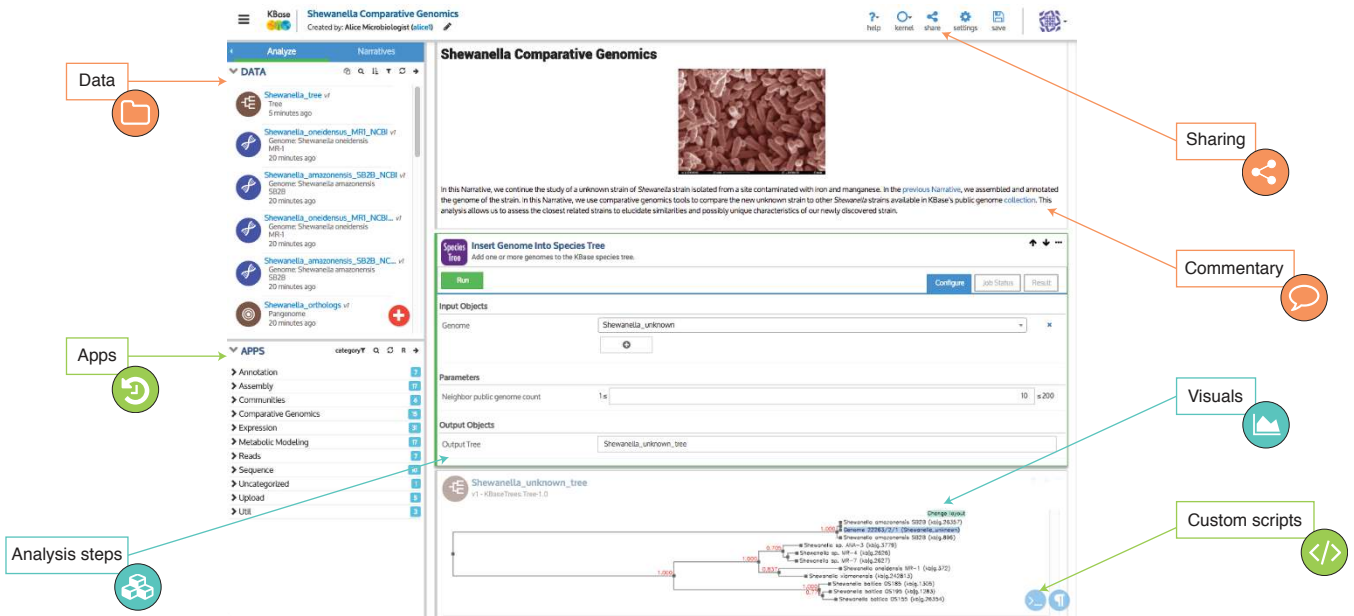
KBase

Shewanella Comparative Genomics
Created by: Alice Microbiologist (alice1)

help kernel share settings save

Analyze Narratives

DATA

Shewanella_tree v1
Tree
5 minutes ago

Shewanella_oneidensus_MR1_NCBI v1
Genome: Shewanella oneidensis MR-1
20 minutes ago

Shewanella_amazonensis_SB2B_NCBI v1
Genome: Shewanella amazonensis SB2B
20 minutes ago

Shewanella_oneidensus_MR1_NCBI... v1
Genome: Shewanella oneidensis MR-1
20 minutes ago

Shewanella_amazonensis_SB2B_NC... v1
Genome: Shewanella amazonensis SB2B
20 minutes ago

Shewanella_orthologs v1
Pangenome
20 minutes ago

APPS category

Annotation 7
Assembly 17
Communities 4
Comparative Genomics 15
Expression 3
Metabolic Modeling 17
Reads 7
Sequence 40
Uncategorized 7
Upload 1
Util 3

Shewanella Comparative Genomics

In this Narrative, we continue the study of a unknown strain of Shewanella strain isolated from a site contaminated with iron and manganese. In the previous Narrative, we assembled and annotated the genome of the strain. In this Narrative, we use comparative genomics tools to compare the new unknown strain to other Shewanella strains available in KBase's public genome collection. This analysis allows us to assess the closest related strains to elucidate similarities and possibly unique characteristics of our newly discovered strain.

Species Tree
Insert Genome Into Species Tree
Add one or more genomes to the KBase species tree.

Run
Configure Job Status Result

Input Objects
Genome Shewanella_unknown

Parameters
Neighbor public genome count 1≤ 10 ≤200

Output Objects
Output Tree Shewanella_unknown_tree

Shewanella_unknown_tree
v1 - KBaseTrees.Tree-1.0

Change layout
Shewanella amazonensis SB2B (kb|g.26357)
Genome: 22063/2/1 (Shewanella_unknown)
Shewanella amazonensis SB2B (kb|g.896)
Shewanella sp. ANA-3 (kb|g.3779)
Shewanella sp. MR-4 (kb|g.2826)
Shewanella sp. MR-7 (kb|g.2827)
Shewanella oneidensis MR-1 (kb|g.372)
Shewanella violacea (kb|g.242813)
Shewanella baltica OS185 (kb|g.1305)
Shewanella baltica OS195 (kb|g.1283)
Shewanella baltica OS155 (kb|g.26354)
1.000
0.705
1.000
0.837
1.000
1.000
0.77

Data
Apps
Analysis steps
Sharing
Commentary
Visuals
Custom scripts